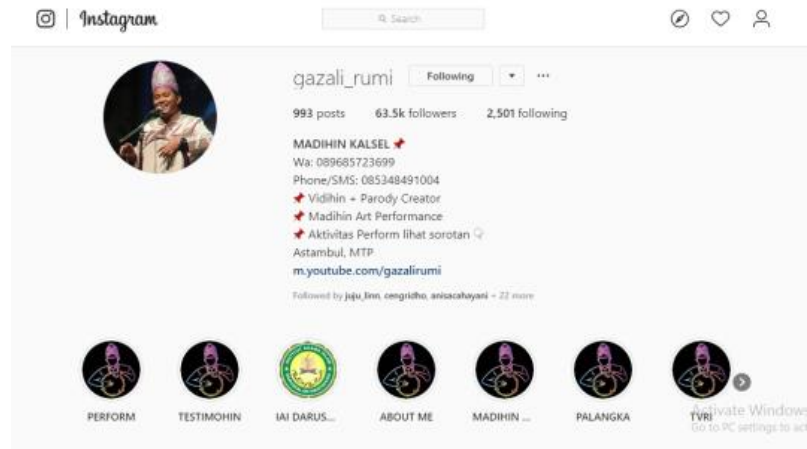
Instagram

Search

gazali_rumi Following ▾ ···

993 posts 63.5k followers 2,501 following

MADIHIN KALSEL 📌
Wa: 089685723699
Phone/SMS: 085348491004
📌 Vidihin + Parody Creator
📌 Madihin Art Performance
📌 Aktivitas Perform lihat sorotan
Astambul, MTP
m.youtube.com/gazalirumi

Followed by juju_linn, cengridho, anisacahayani + 22 more

PERFORM TESTIMOHIN IAI DARUS... ABOUT ME MADIHIN ... PALANGKA TVRI

Activate Windows
Go to PC settings to act